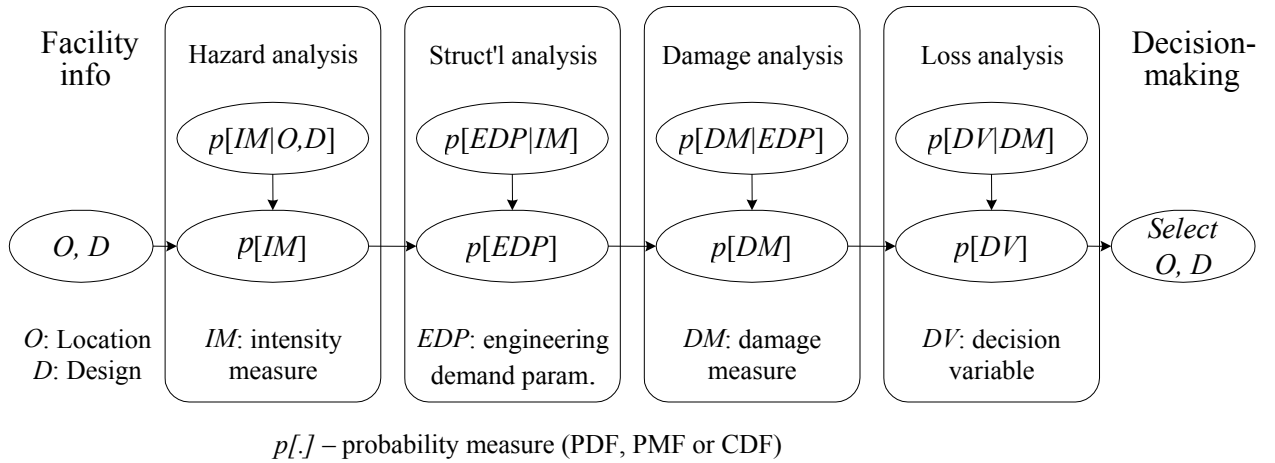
Facility info

Hazard analysis

$p[IM|O,D]$

$p[IM]$

Struct'l analysis

$p[EDP|IM]$

$p[EDP]$

Damage analysis

$p[DM|EDP]$

$p[DM]$

Loss analysis

$p[DV|DM]$

$p[DV]$

Decision-making

$O, D$

Select $O, D$

$O$: Location
$D$: Design

$IM$: intensity measure

$EDP$: engineering demand param.

$DM$: damage measure

$DV$: decision variable

$p[.]$ – probability measure (PDF, PMF or CDF)